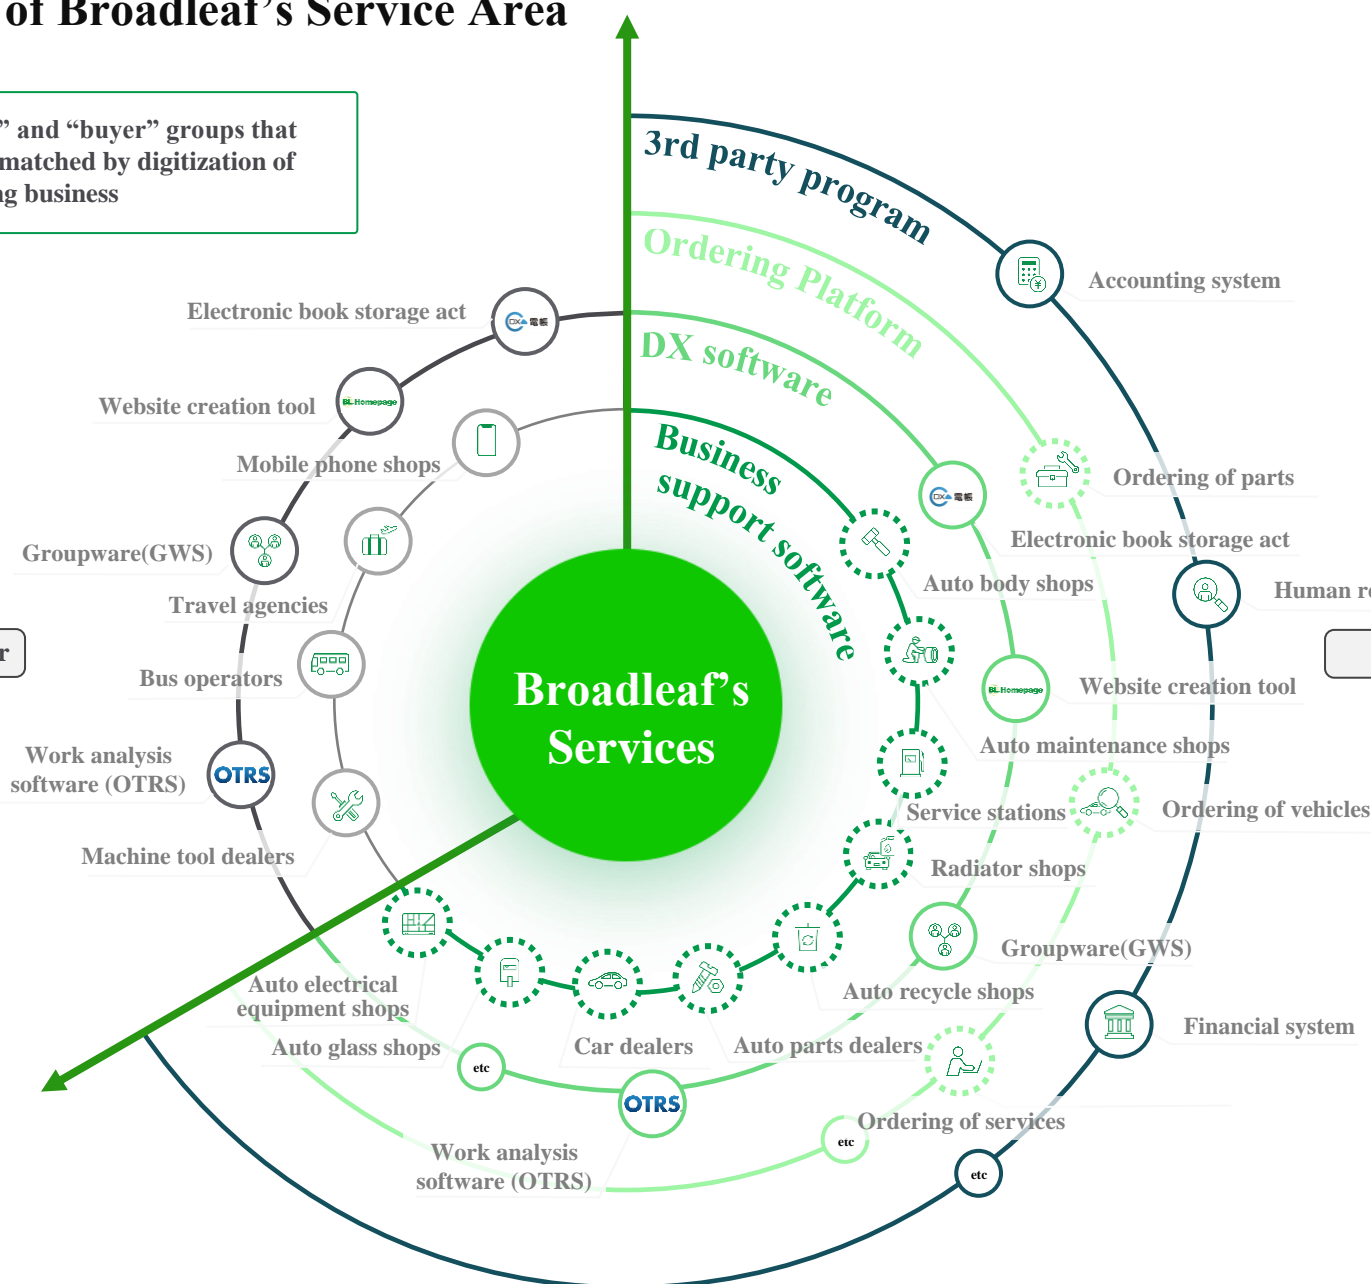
of Broadleaf's Service Area

" and "buyer" groups that matched by digitization of g business

3rd party program

Ordering Platform

DX software

Business support software

Broadleaf's Services

Accounting system

Ordering of parts

Electronic book storage act

Human r

Auto body shops

Website creation tool

Auto maintenance shops

Service stations

Ordering of vehicles

Radiator shops

Groupware(GWS)

Auto recycle shops

Financial system

Auto parts dealers

Ordering of services

etc

etc

Car dealers

OTRS

Work analysis software (OTRS)

etc

Auto glass shops

Auto electrical equipment shops

Machine tool dealers

Work analysis software (OTRS)

OTRS

Bus operators

Travel agencies

Groupware(GWS)

Mobile phone shops

Website creation tool

Electronic book storage act

BL Homepage

BL Homepage

r